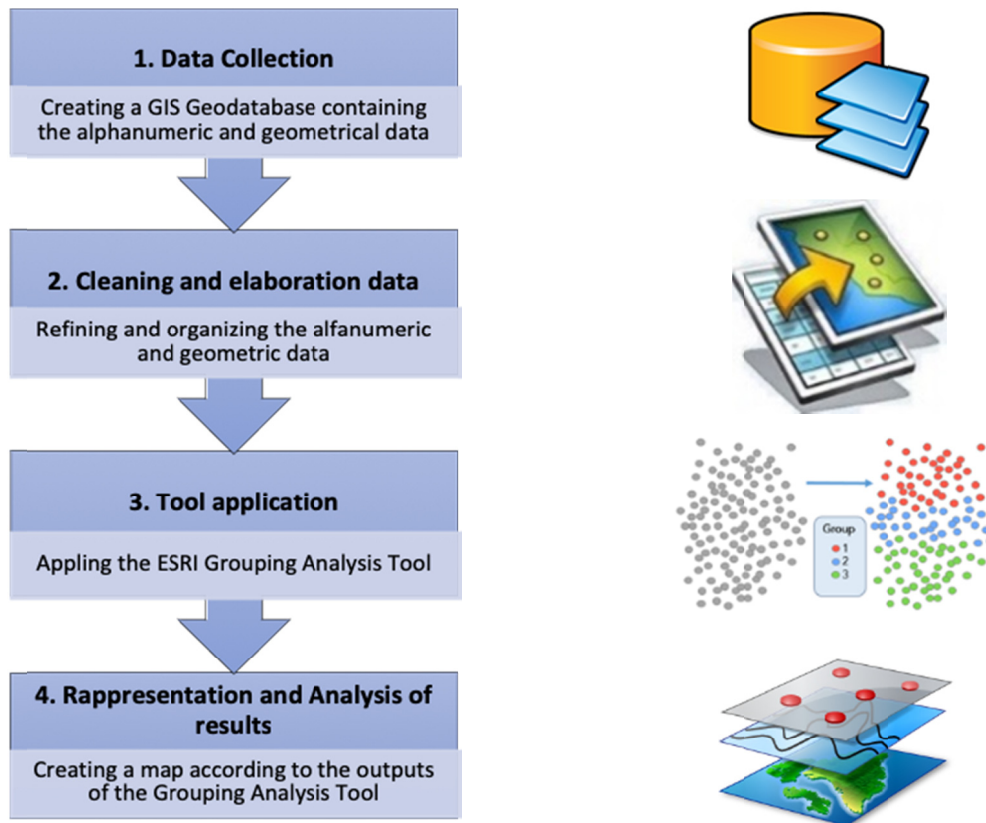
1. Data Collection

Creating a GIS Geodatabase containing the alphanumeric and geometrical data

2. Cleaning and elaboration data

Refining and organizing the alfanumeric and geometric data

3. Tool application

Appling the ESRI Grouping Analysis Tool

Group
1
2
3

4. Rappresentation and Analysis of results

Creating a map according to the outputs of the Grouping Analysis Tool